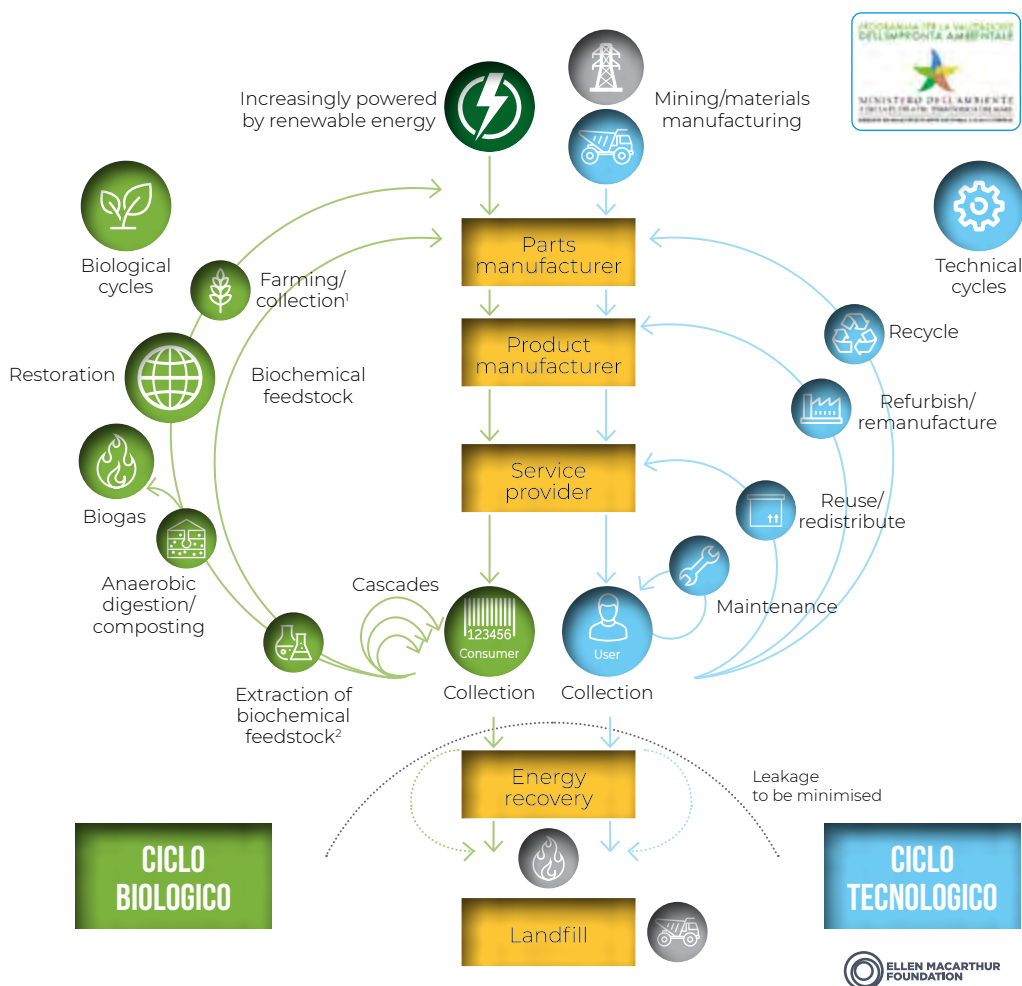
PROGRAMMA PER LA VALUTAZIONE DELL'IMPRONTA AMBIENTALE

MINISTERO DELL'AMBIENTE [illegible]

Increasingly powered by renewable energy

Mining/materials manufacturing

Biological cycles

Technical cycles

Farming/ collection$^1$

Parts manufacturer

Recycle

Restoration

Biochemical feedstock

Product manufacturer

Refurbish/ remanufacture

Biogas

Service provider

Reuse/ redistribute

Anaerobic digestion/ composting

Cascades

Maintenance

123456 Consumer

User

Extraction of biochemical feedstock$^2$

Collection

Collection

Energy recovery

Leakage to be minimised

CICLO BIOLOGICO

CICLO TECNOLOGICO

Landfill

ELLEN MACARTHUR FOUNDATION